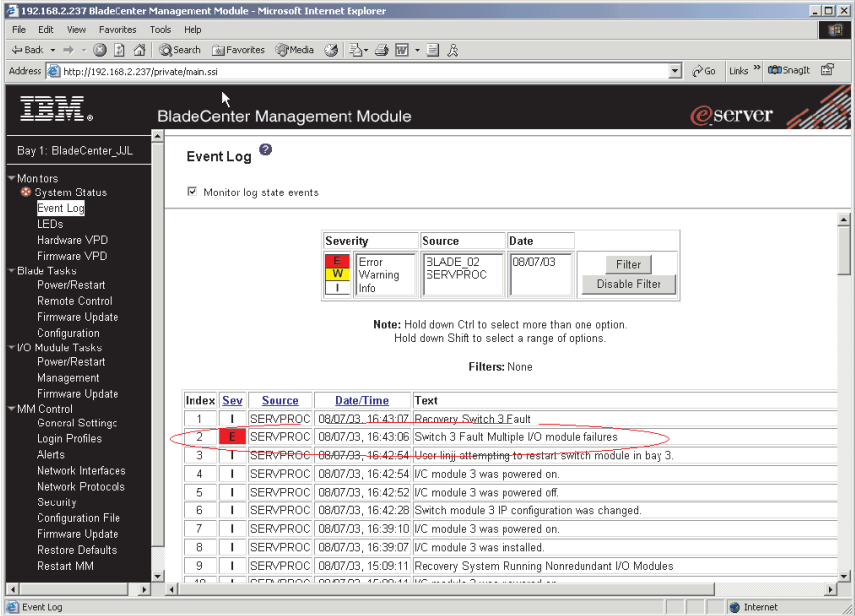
192.168.2.237 BladeCenter Management Module - Microsoft Internet Explorer

File Edit View Favorites Tools Help

Back Search Favorites Media

Address http://192.168.2.237/private/main.ssi Go Links SnagIt

IBM. BladeCenter Management Module eserver

Bay 1: BladeCenter_JJL

Monitors
System Status
Event Log
LEDs
Hardware VPD
Firmware VPD
Blade Tasks
Power/Restart
Remote Control
Firmware Update
Configuration
I/O Module Tasks
Power/Restart
Management
Firmware Update
MM Control
General Settings
Login Profiles
Alerts
Network Interfaces
Network Protocols
Security
Configuration File
Firmware Update
Restore Defaults
Restart MM

Event Log

Monitor log state events

| Severity | Source | Date |
|---|---|---|
| E Error, W Warning, I Info | BLADE_02 SERVPROC | 08/07/03 |

Filter
Disable Filter

Note: Hold down Ctrl to select more than one option.
Hold down Shift to select a range of options.

Filters: None

| Index | Sev | Source | Date/Time | Text |
|---|---|---|---|---|
| 1 | I | SERVPROC | 08/07/03, 16:43:07 | Recovery Switch 3 Fault |
| 2 | E | SERVPROC | 08/07/03, 16:43:06 | Switch 3 Fault Multiple I/O module failures |
| 3 | I | SERVPROC | 08/07/03, 16:42:54 | User linjj attempting to restart switch module in bay 3. |
| 4 | I | SERVPROC | 08/07/03, 16:42:54 | I/C module 3 was powered on. |
| 5 | I | SERVPROC | 08/07/03, 16:42:52 | I/C module 3 was powered off. |
| 6 | I | SERVPROC | 08/07/03, 16:42:28 | Switch module 3 IP configuration was changed. |
| 7 | I | SERVPROC | 08/07/03, 16:39:10 | I/C module 3 was powered on. |
| 8 | I | SERVPROC | 08/07/03, 16:39:07 | I/C module 3 was installed. |
| 9 | I | SERVPROC | 08/07/03, 15:09:11 | Recovery System Running Nonredundant I/O Modules |
| 10 | I | SERVPROC | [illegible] | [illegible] |

Event Log Internet